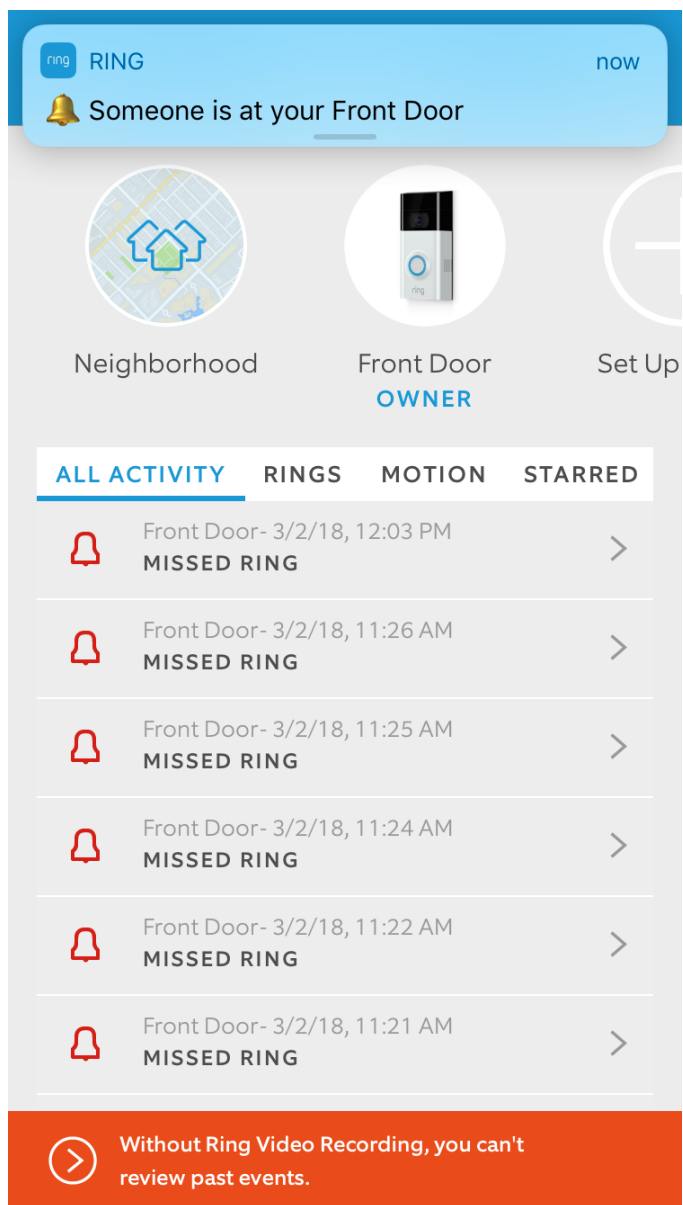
ring RING now
🔔 Someone is at your Front Door

ring

Neighborhood

Front Door
OWNER

Set Up

ALL ACTIVITY RINGS MOTION STARRED

Front Door- 3/2/18, 12:03 PM
MISSED RING

Front Door- 3/2/18, 11:26 AM
MISSED RING

Front Door- 3/2/18, 11:25 AM
MISSED RING

Front Door- 3/2/18, 11:24 AM
MISSED RING

Front Door- 3/2/18, 11:22 AM
MISSED RING

Front Door- 3/2/18, 11:21 AM
MISSED RING

Without Ring Video Recording, you can't review past events.